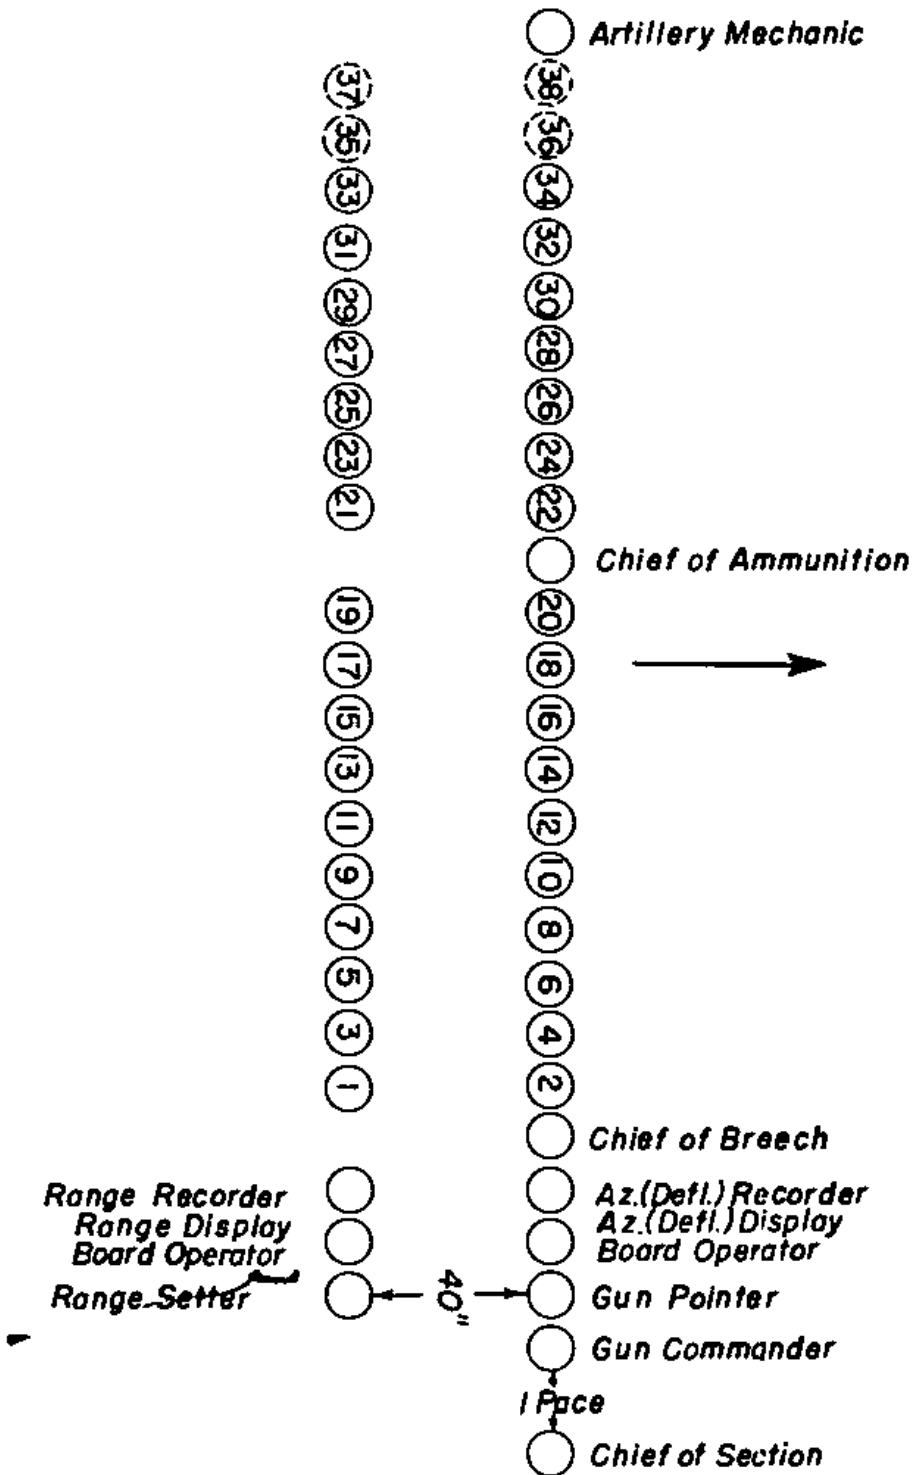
Artillery Mechanic

37 35 33 31 29 27 25 23 21

38 36 34 32 30 28 26 24 22

Chief of Ammunition

19 17 15 13 11 9 7 5 3 1

20 18 16 14 12 10 8 6 4 2

Chief of Breech

Range Recorder
Range Display Board Operator
Range Setter

Az.(Defl.) Recorder
Az.(Defl.) Display Board Operator
Gun Pointer

40"

Gun Commander

1 Pace

Chief of Section